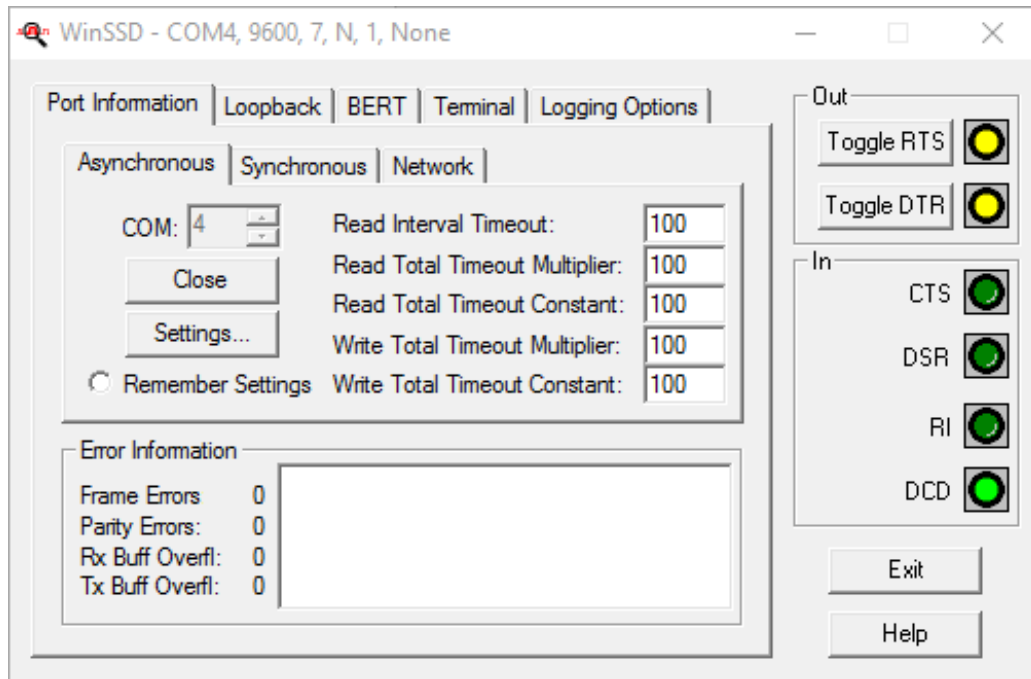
WinSSD - COM4, 9600, 7, N, 1, None

Port Information | Loopback | BERT | Terminal | Logging Options

Asynchronous | Synchronous | Network

COM: 4

Close

Settings...

Remember Settings

Read Interval Timeout: 100

Read Total Timeout Multiplier: 100

Read Total Timeout Constant: 100

Write Total Timeout Multiplier: 100

Write Total Timeout Constant: 100

Error Information

Frame Errors 0

Parity Errors: 0

Rx Buff Overfl: 0

Tx Buff Overfl: 0

Out

Toggle RTS

Toggle DTR

In

CTS

DSR

RI

DCD

Exit

Help